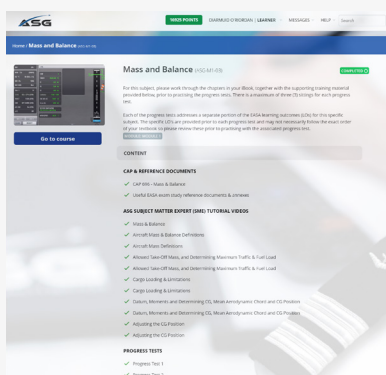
ASG

10025 POINTS   DIARMUID O'BORDAN | LEARNER   MESSAGES   HELP   Search

Home / Mass and Balance (ASG-M1-03)

Go to course

Mass and Balance (ASG-M1-03)

COMPLETED

For this subject, please work through the chapters in your iBook, together with the supporting training material provided below, prior to practicing the progress tests. There is a maximum of three (3) sittings for each progress test.

Each of the progress tests addresses a separate portion of the EASA learning outcomes (LOs) for this specific subject. The specific LO's are provided prior to each progress test and may not necessarily follow the exact order of your textbook so please review these prior to practicing with the associated progress test.

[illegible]

CONTENT

CAP & REFERENCE DOCUMENTS

CAP 696 - Mass & Balance

Useful EASA exam study reference documents & annexes

ASG SUBJECT MATTER EXPERT (SME) TUTORIAL VIDEOS

Mass & Balance

Aircraft Mass & Balance Definitions

Aircraft Mass Definitions

Allowed Take-Off Mass, and Determining Maximum Traffic & Fuel Load

Allowed Take-Off Mass, and Determining Maximum Traffic & Fuel Load

Cargo Loading & Limitations

Cargo Loading & Limitations

Datum, Moments and Determining CG, Mean Aerodynamic Chord and CG Position

Datum, Moments and Determining CG, Mean Aerodynamic Chord and CG Position

Adjusting the CG Position

Adjusting the CG Position

PROGRESS TESTS

Progress Test 1

Progress Test 2